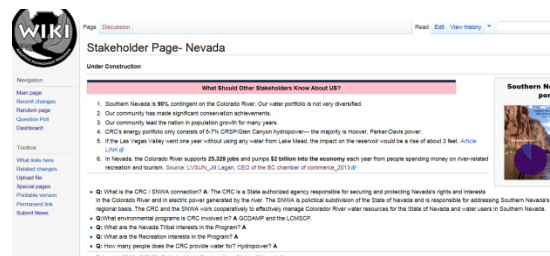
WIKI

Page Discussion

Read Edit View history

Stakeholder Page- Nevada

Under Construction

Navigation
Main page
Recent changes
Random page
Question Poll
Dashboard

Toolbox
What links here
Related changes
Upload file
Special pages
Printable version
Permanent link
Submit News

What Should Other Stakeholders Know About US?

1. Southern Nevada is 90% contingent on the Colorado River. Our water portfolio is not very diversified.
2. Our community has made significant conservation achievements.
3. Our community lead the nation in population growth for many years.
4. CRC's energy portfolio only consists of 5-7% CRSP/Glen Canyon hydropower— the majority is Hoover, Parker-Davis power.
5. If the Las Vegas Valley went one year without using any water from Lake Mead, the impact on the reservoir would be a rise of about 3 feet. Article LINK
6. In Nevada, the Colorado River supports 25,328 jobs and pumps $2 billion into the economy each year from people spending money on river-related recreation and tourism. Source: LVSUN_Jill Lagan, CEO of the BC chamber of commerce_2013

Southern N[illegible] pow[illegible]

- Q: What is the CRC / SNWA connection? A: The CRC is a State authorized agency responsible for securing and protecting Nevada's rights and interests in the Colorado River and in electric power generated by the river. The SNWA is political subdivision of the State of Nevada and is responsible for addressing Southern Nevada's regional basis. The CRC and the SNWA work cooperatively to effectively manage Colorador River water resources for the State of Nevada and water users in Southern Nevada.
- Q:What environmental programs is CRC involved in? A GCDAMP and the LCMSCP.
- Q: What are the Nevada Tribal interests in the Program? A
- Q: What are the Recreation interests in the Program? A
- Q: How many people does the CRC provide water for? Hydropower? A